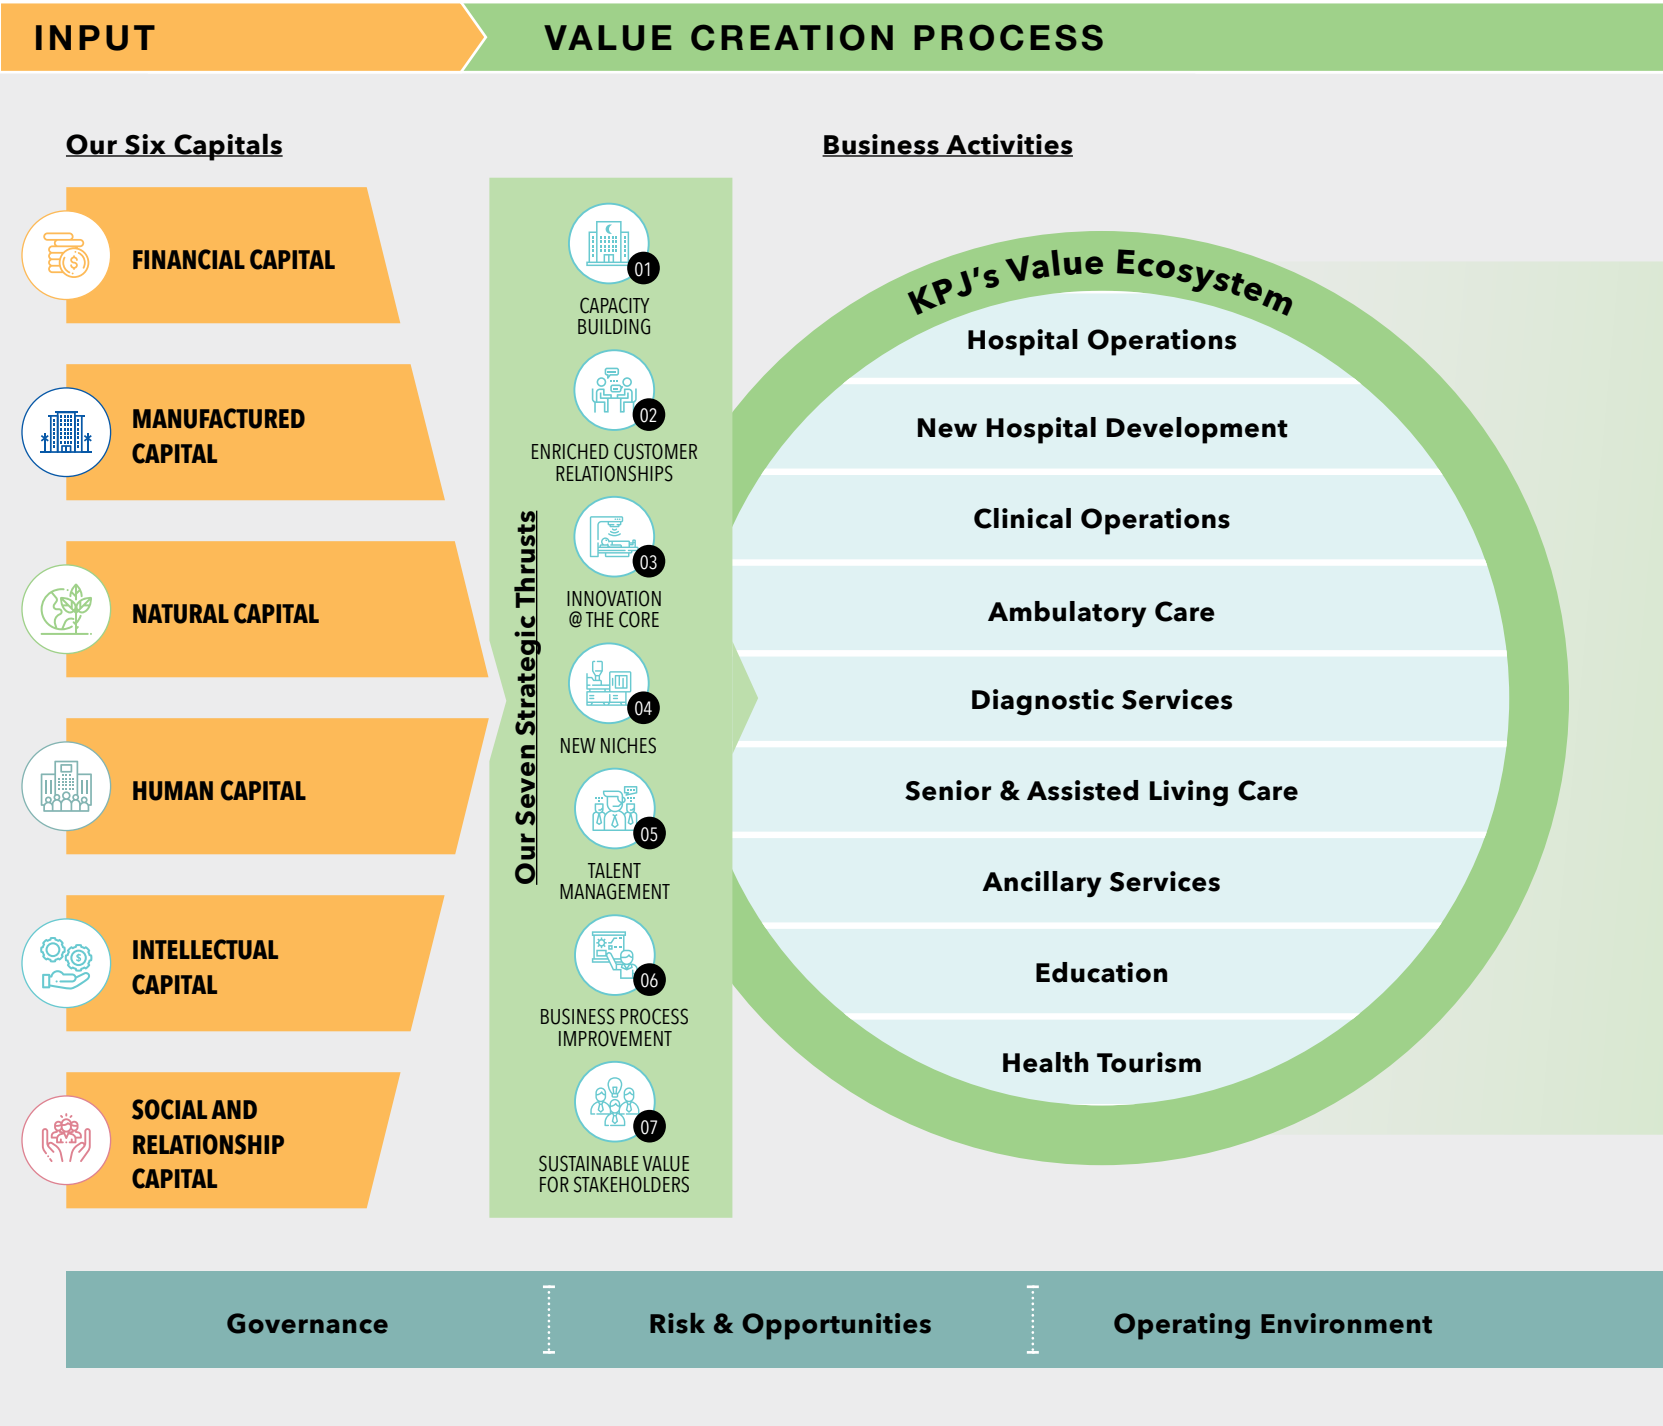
INPUT

VALUE CREATION PROCESS

Our Six Capitals

FINANCIAL CAPITAL

MANUFACTURED CAPITAL

NATURAL CAPITAL

HUMAN CAPITAL

INTELLECTUAL CAPITAL

SOCIAL AND RELATIONSHIP CAPITAL

Our Seven Strategic Thrusts

01 CAPACITY BUILDING

02 ENRICHED CUSTOMER RELATIONSHIPS

03 INNOVATION @ THE CORE

04 NEW NICHES

05 TALENT MANAGEMENT

06 BUSINESS PROCESS IMPROVEMENT

07 SUSTAINABLE VALUE FOR STAKEHOLDERS

Business Activities

KPJ's Value Ecosystem

Hospital Operations

New Hospital Development

Clinical Operations

Ambulatory Care

Diagnostic Services

Senior & Assisted Living Care

Ancillary Services

Education

Health Tourism

Governance

Risk & Opportunities

Operating Environment